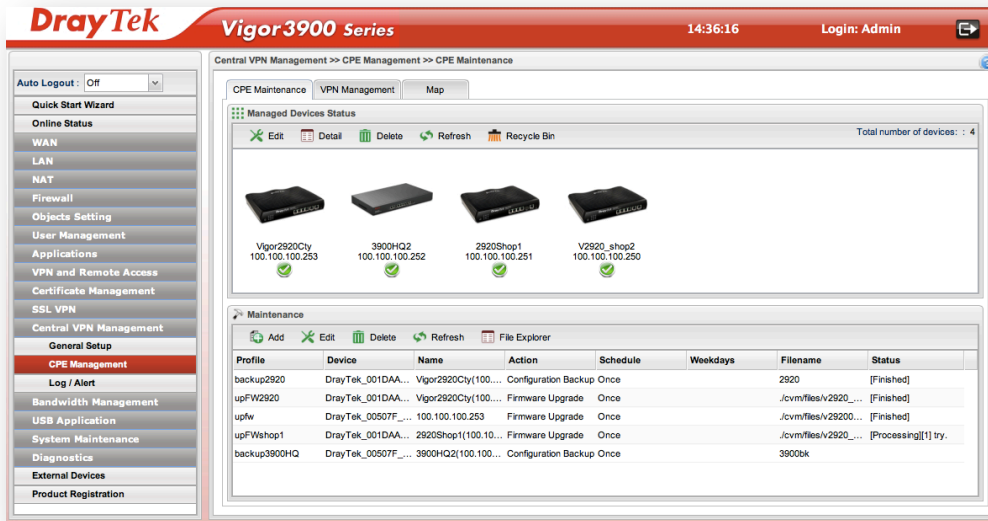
DrayTek Vigor3900 Series 14:36:16 Login: Admin

Auto Logout : Off

Quick Start Wizard
Online Status
WAN
LAN
NAT
Firewall
Objects Setting
User Management
Applications
VPN and Remote Access
Certificate Management
SSL VPN
Central VPN Management
General Setup
CPE Management
Log / Alert
Bandwidth Management
USB Application
System Maintenance
Diagnostics
External Devices
Product Registration

Central VPN Management >> CPE Management >> CPE Maintenance

CPE Maintenance | VPN Management | Map

Managed Devices Status

Edit Detail Delete Refresh Recycle Bin

Total number of devices: : 4

Vigor2920Cty
100.100.100.253

3900HQ2
100.100.100.252

2920Shop1
100.100.100.251

V2920_shop2
100.100.100.250

Maintenance

Add Edit Delete Refresh File Explorer

| Profile | Device | Name | Action | Schedule | Weekdays | Filename | Status |
|---|---|---|---|---|---|---|---|
| backup2920 | DrayTek_001DAA... | Vigor2920Cty(100.... | Configuration Backup | Once | | 2920 | [Finished] |
| upFW2920 | DrayTek_001DAA... | Vigor2920Cty(100.... | Firmware Upgrade | Once | | ./cvm/files/v2920_... | [Finished] |
| upfw | DrayTek_00507F_... | 100.100.100.253 | Firmware Upgrade | Once | | ./cvm/files/v29200... | [Finished] |
| upFWshop1 | DrayTek_001DAA... | 2920Shop1(100.10... | Firmware Upgrade | Once | | ./cvm/files/v2920_... | [Processing][1] try. |
| backup3900HQ | DrayTek_00507F_... | 3900HQ2(100.100.... | Configuration Backup | Once | | 3900bk | |